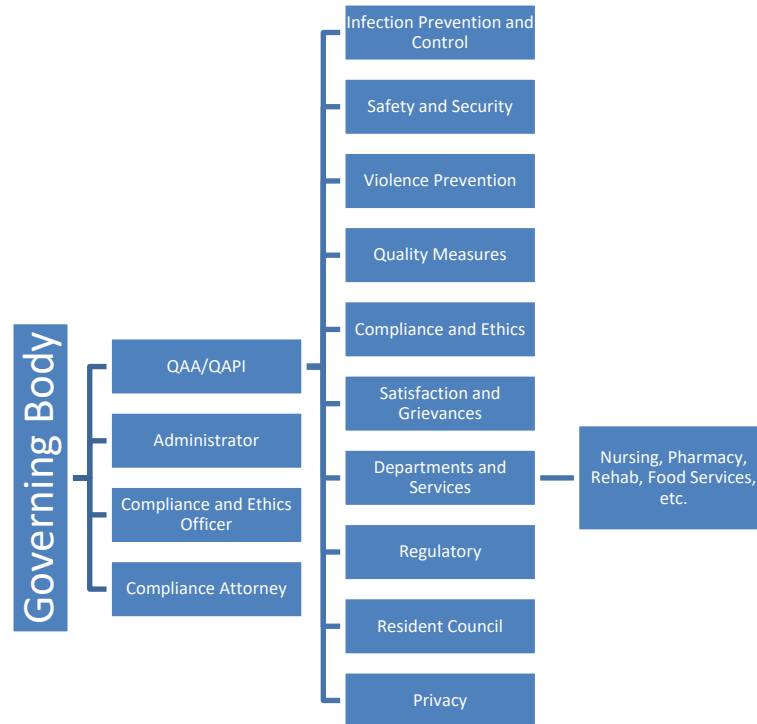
Governing Body

QAA/QAPI

Administrator

Compliance and Ethics Officer

Compliance Attorney

Infection Prevention and Control

Safety and Security

Violence Prevention

Quality Measures

Compliance and Ethics

Satisfaction and Grievances

Departments and Services

Nursing, Pharmacy, Rehab, Food Services, etc.

Regulatory

Resident Council

Privacy